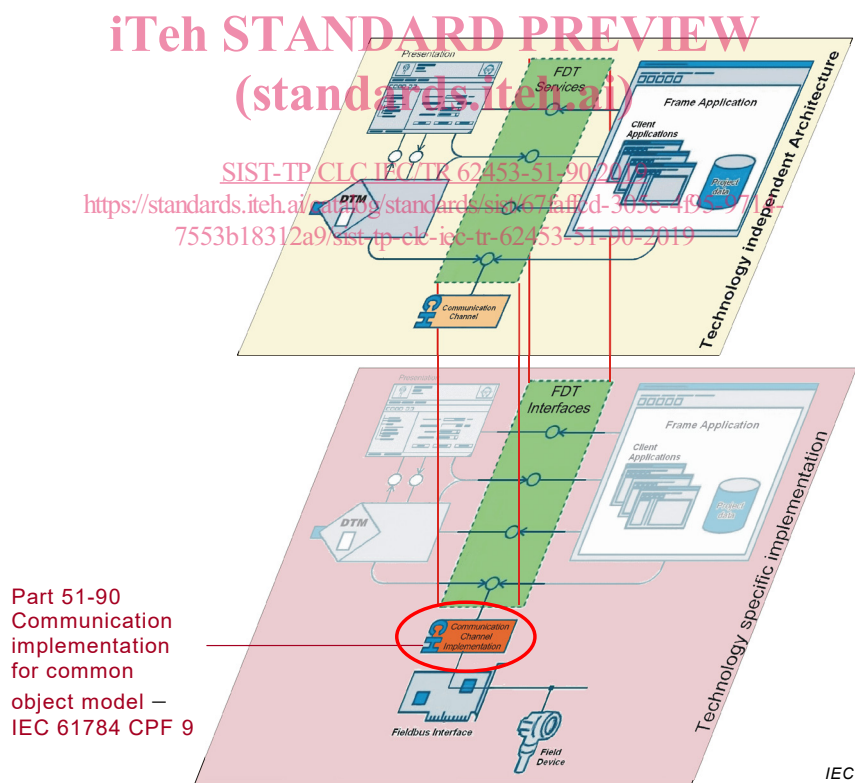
iTeh STANDARD PREVIEW
(standards.iteh.ai)

SIST-TP CLC IEC/TR 62453-51-90:2019
https://standards.iteh.ai/catalog/standards/sist/67faffed-305c-4f95-971f-7553b18312a9/sist-tp-clc-iec-tr-62453-51-90-2019

Presentation

FDT Services

Frame Application

Client Applications

Project data

DTM

Communication Channel

Technology independent Architecture

Presentation

FDT Interfaces

Frame Application

Client Applications

Project data

DTM

Communication Channel Implementation

Technology specific implementation

Part 51-90 Communication implementation for common object model – IEC 61784 CPF 9

Fieldbus Interface

Field Device

IEC